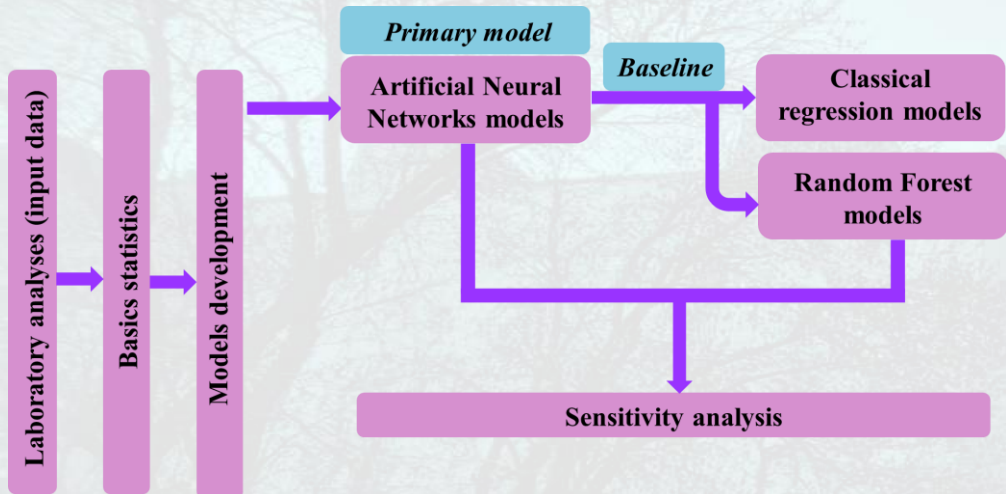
Laboratory analyses (input data)

Basics statistics

Models development

Primary model

Artificial Neural Networks models

Baseline

Classical regression models

Random Forest models

Sensitivity analysis